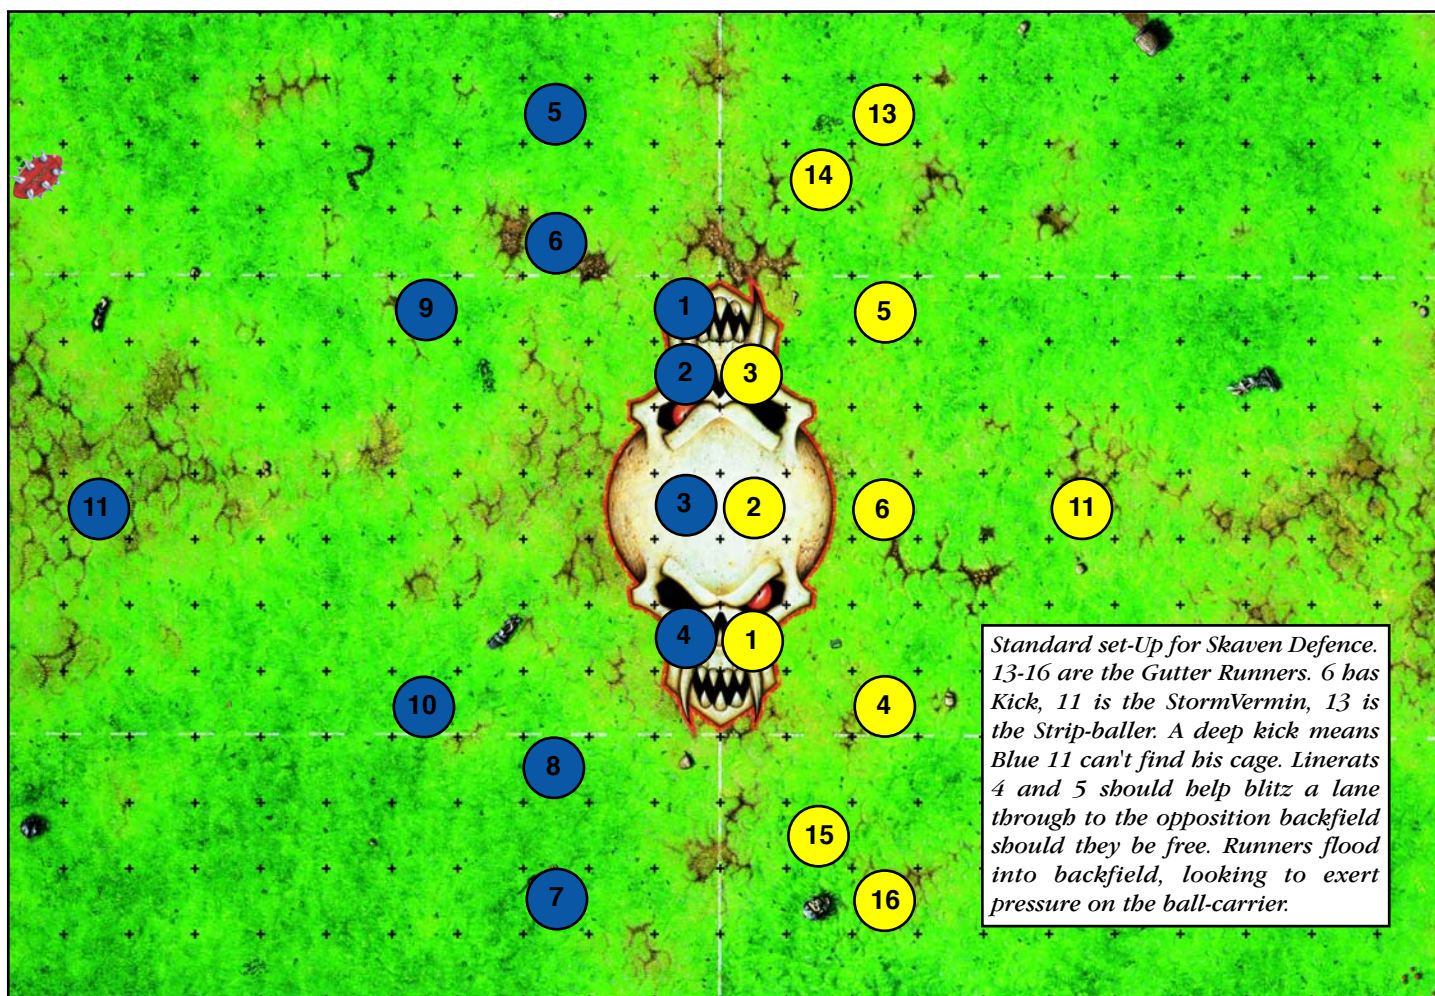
5
13
14
6
9
1
5
2
3
11
3
2
6
11
4
1
10
4
8
15
7
16

Standard set-Up for Skaven Defence. 13-16 are the Gutter Runners. 6 has Kick, 11 is the StormVermin, 13 is the Strip-baller. A deep kick means Blue 11 can't find his cage. Linerats 4 and 5 should help blitz a lane through to the opposition backfield should they be free. Runners flood into backfield, looking to exert pressure on the ball-carrier.